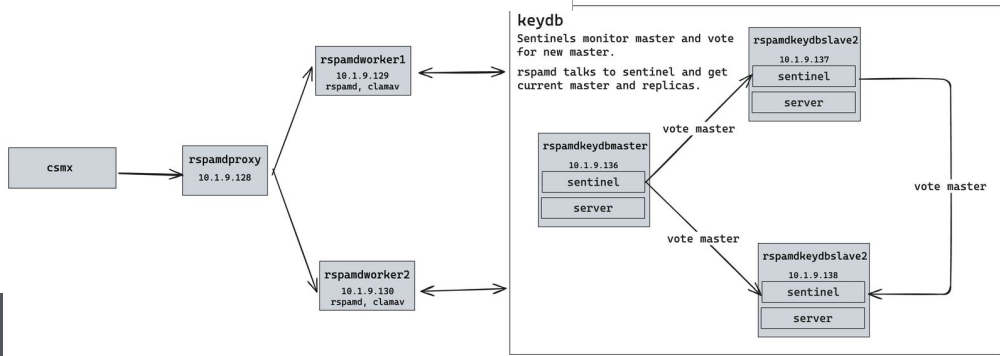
keydb

Sentinels monitor master and vote for new master.

rspamd talks to sentinel and get current master and replicas.

csmx

rspamdproxy
10.1.9.128

rspamdworker1
10.1.9.129
rspamd, clamav

rspamdworker2
10.1.9.130
rspamd, clamav

rspamdkeydbmaster
10.1.9.136
sentinel
server

vote master

vote master

rspamdkeydbslave2
10.1.9.137
sentinel
server

vote master

rspamdkeydbslave2
10.1.9.138
sentinel
server